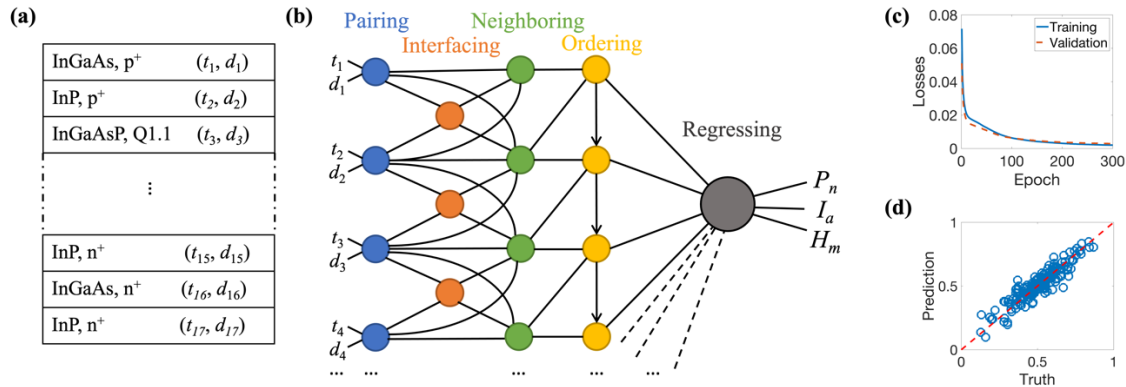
(a)

| | |
|---|---|
| InGaAs, p$^+$ | $(t_1, d_1)$ |
| InP, p$^+$ | $(t_2, d_2)$ |
| InGaAsP, Q1.1 | $(t_3, d_3)$ |
| ⋮ | |
| InP, n$^+$ | $(t_{15}, d_{15})$ |
| InGaAs, n$^+$ | $(t_{16}, d_{16})$ |
| InP, n$^+$ | $(t_{17}, d_{17})$ |

(b)

Pairing Interfacing Neighboring Ordering

$t_1$ $d_1$ $t_2$ $d_2$ $t_3$ $d_3$ $t_4$ $d_4$ ... ... ... ... ...

Regressing

$P_n$ $I_a$ $H_m$

(c)

Losses 0.08 0.06 0.04 0.02 0

Training Validation

0 100 200 300 Epoch

(d)

Prediction 1 0.5 0

0 0.5 1 Truth